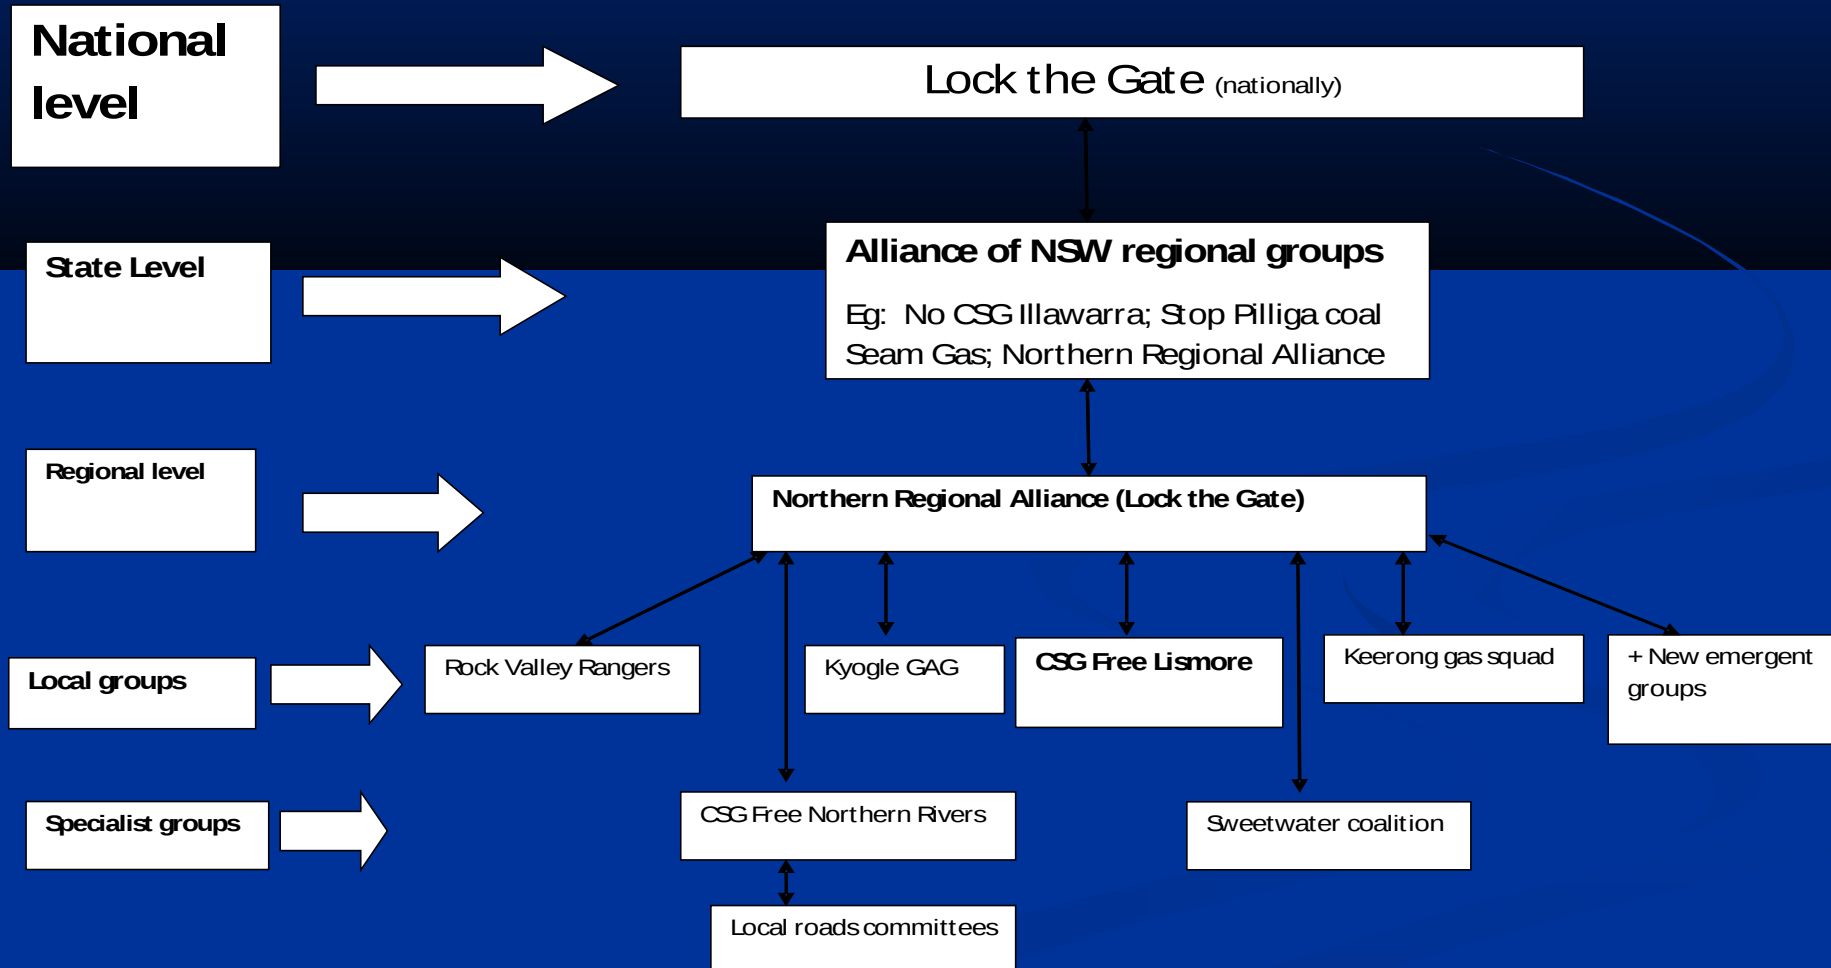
National level

Lock the Gate (nationally)

State Level

Alliance of NSW regional groups

Eg: No CSG Illawarra; Stop Pilliga coal Seam Gas; Northern Regional Alliance

Regional level

Northern Regional Alliance (Lock the Gate)

Local groups

Rock Valley Rangers

Kyogle GAG

CSG Free Lismore

Keerong gas squad

+ New emergent groups

Specialist groups

CSG Free Northern Rivers

Sweetwater coalition

Local roads committees